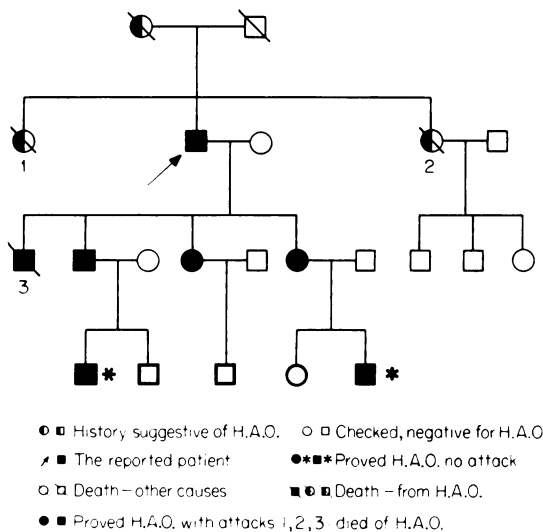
1

2

3

History suggestive of H.A.O.

Checked, negative for H.A.O.

The reported patient

Proved H.A.O. no attack

Death – other causes

Death – from H.A.O.

Proved H.A.O. with attacks 1, 2, 3 died of H.A.O.